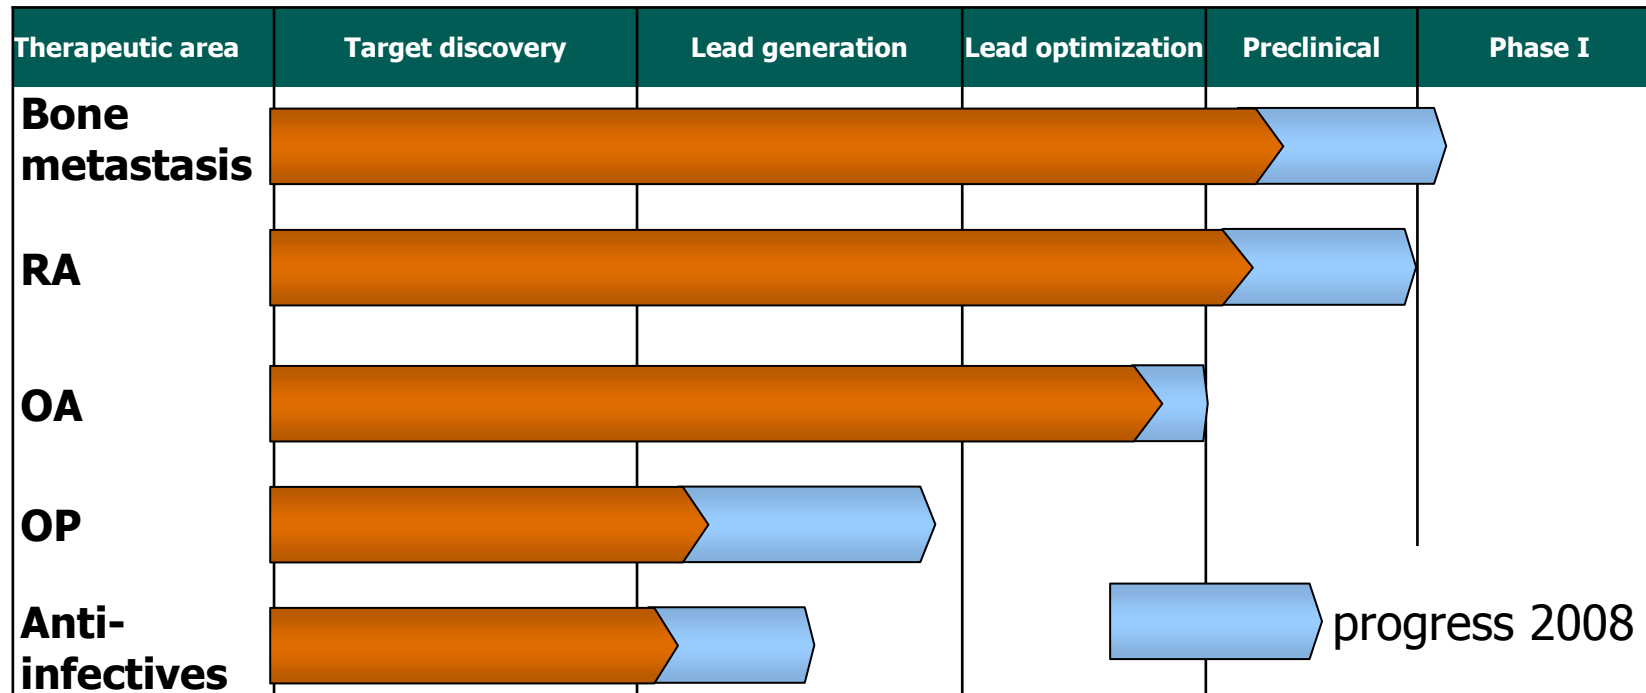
| Therapeutic area | Target discovery | Lead generation | Lead optimization | Preclinical | Phase I |
|---|---|---|---|---|---|
| Bone metastasis | | | | | |
| RA | | | | | |
| OA | | | | | |
| OP | | | | | |
| Anti-infectives | | | | | |

progress 2008